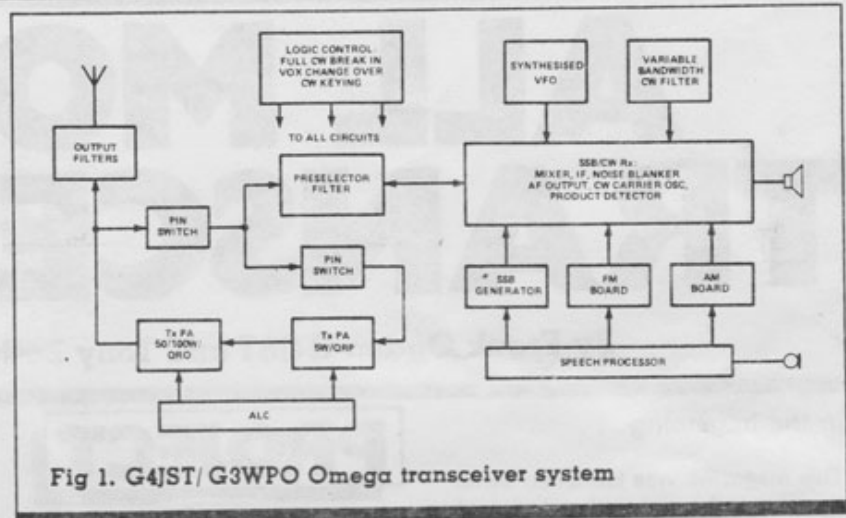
LOGIC CONTROL FULL CW BREAK IN VOX CHANGE OVER CW KEYING

TO ALL CIRCUITS

SYNTHESISED VFO

VARIABLE BANDWIDTH CW FILTER

OUTPUT FILTERS

PRESELECTOR FILTER

SSB/CW Rx: MIXER, IF, NOISE BLANKER AF OUTPUT, CW CARRIER OSC, PRODUCT DETECTOR

PIN SWITCH

PIN SWITCH

SSB GENERATOR

FM BOARD

AM BOARD

Tx PA 50/100W/ QRO

Tx PA 5W/QRP

SPEECH PROCESSOR

ALC

Fig 1. G4JST/ G3WPO Omega transceiver system